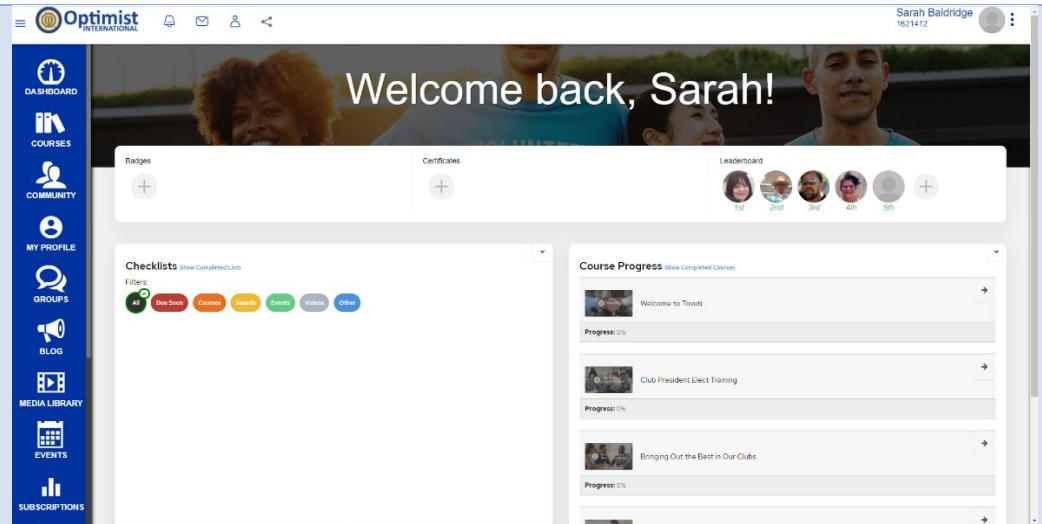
Optimist INTERNATIONAL

Sarah Baldridge
1621412

DASHBOARD
COURSES
COMMUNITY
MY PROFILE
GROUPS
BLOG
MEDIA LIBRARY
EVENTS
SUBSCRIPTIONS

Welcome back, Sarah!

Badges

Certificates

Leaderboard
1st 2nd 3rd 4th 5th

Checklists Show Completed Lists
Filters:
All Due Soon Courses Awards Events Videos Other

Course Progress Show Completed Courses

Welcome to Tovuti
Progress: 0%

Club President Elect Training
Progress: 0%

Bringing Out the Best in Our Clubs
Progress: 0%